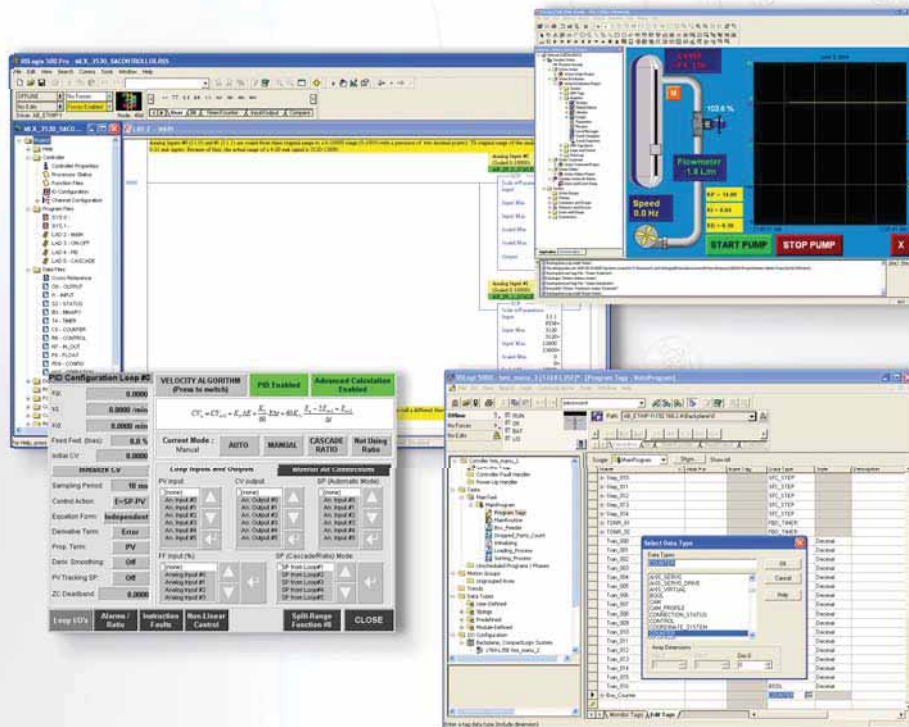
RSLogix 5000 Pro - ml_X_3530_SACONTROLLER.RSS

File Edit View Search Comms Tools Window Help

OFFLINE

No Forces

No Edits

Forces Enabled

Driver: AB_ETHIP-1

Node: 40d

Favorites Timer/Counter Input/Output Compare

Speed
0.0 Hz

Flowmeter
1.8 L/m

103.6 %

START PUMP

STOP PUMP

X

KP = 10.00

KI = 0.04

KD = 0.00

Controller

Program Files

SYS 0 -

SYS 1 -

LAD 2 - MAIN

LAD 3 - ON OFF

LAD 4 - PID

LAD 5 - CASCADE

Data Files

Cross Reference

O0 - OUTPUT

I1 - INPUT

S2 - STATUS

B3 - BINARY

T4 - TIMER

C5 - COUNTER

R6 - CONTROL

N7 - INTEGER

F8 - FLOAT

Analog Input #0

Scale w/Parameters

Input

Input Min

Input Max

Scaled Min

Scaled Max

Output

Analog Input #1

PID Configuration Loop #0

KC 0.0000

Ti 0.0000 /min

Td 0.0000 min

Feed Fwd. (bias) 0.0 %

Initial CV 0.0000

INITIALIZE C.V

Sampling Period 10 ms

Control Action E=SP-PV

Equation Form Independent

Derivative Term Error

Prop. Term PV

Deriv. Smoothing Off

PV Tracking SP Off

ZC Deadband 0.0000

VELOCITY ALGORITHM (Press to switch)

PID Enabled

Advanced Calculation Enabled

$CV_n = CV_{n-1} + K_c \Delta E + \frac{K_i}{60} E\Delta t + 60 K_d \frac{E_n - 2E_{n-1} + E_{n-2}}{\Delta t}$

Current Mode : Manual

AUTO

MANUAL

CASCADE RATIO

Not Using Ratio

Loop Inputs and Outputs

Monitor All Connections

PV input

CV output

SP (Automatic Mode)

[none]

An. Input #0

An. Input #1

An. Input #2

An. Input #3

An. Input #4

An. Input #5

[none]

An. Output #0

An. Output #1

An. Output #2

An. Output #3

An. Output #4

An. Output #5

FF Input (%)

SP (Cascade/Ratio) Mode

Analog Input #0

Analog Input #1

Analog Input #2

Analog Input #3

SP from Loop#1

SP from Loop#2

SP from Loop#3

SP from Loop#4

SP from Loop#5

Loop I/O's

Alarms / Ratio

Instruction Faults

Non-Linear Control

Split-Range Function #0

CLOSE

RSLogix 5000 - bms_manu_3 [1756-L55] - [Program Tags - MainProgram]

Offline

No Forces

No Edits

RUN

OK

BAT

I/O

Path: AB_ETHIP-1\192.168.1.4\Backplane\0

Scope: MainProgram

Show: Show All

Controller bms_manu_3

Controller Fault Handler

Power-Up Handler

Tasks

MainTask

MainProgram

Program Tags

MainRoutine

Box_Counter

Box_Feeder

Dropped_Parts_Count

Initializing

Loading_Process

Sorting_Process

Unscheduled Programs / Phases

Motion Groups

Ungrouped Axes

Trends

Data Types

User-Defined

Strings

Predefined

Module-Defined

I/O Configuration

Backplane, CompactLogix System

1769-L35E bms_manu_3

Name

Value

Force Mask

Style

Data Type

Description

SFC_STEP

FBD_TIMER

Decimal

Select Data Type

Data Types:

COUNTER

AXIS_SERVO

AXIS_SERVO_DRIVE

AXIS_VIRTUAL

BOOL

CAM

CAM_PROFILE

CONNECTION_STATUS

CONTROL

COORDINATE_SYSTEM

COUNTER

Array Dimensions

Dim 2

Dim 1

Dim 0

OK

Cancel

Help

Box_Counter

BOOL

Monitor Tags

Edit Tags

Enter a tag data type (include dimension)